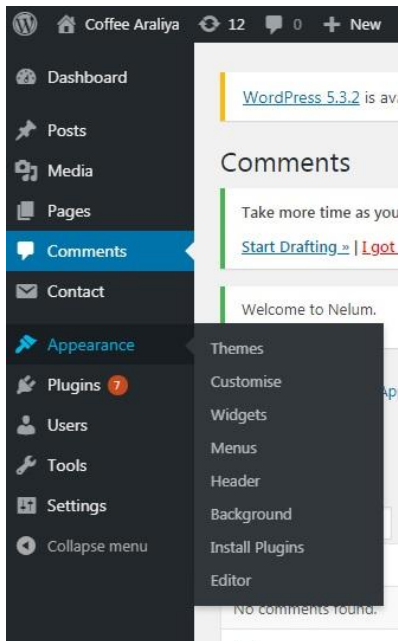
Coffee Araliya 12 0 New

Dashboard

Posts

Media

Pages

Comments

Contact

Appearance

Plugins 7

Users

Tools

Settings

Collapse menu

WordPress 5.3.2 is ava

Comments

Take more time as you

Start Drafting » | I got

Welcome to Nelum.

Themes

Customise

Widgets

Menus

Header

Background

Install Plugins

Editor

Ap

No comments found.